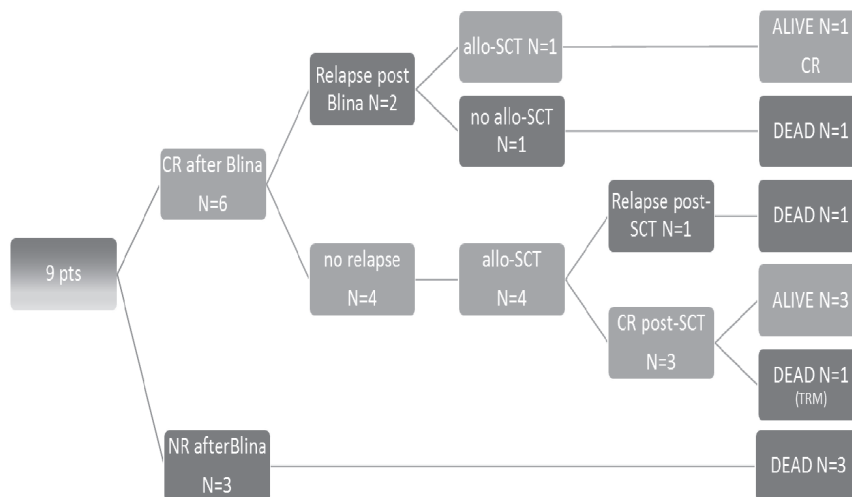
9 pts

CR after Blina N=6

Relapse post Blina N=2

allo-SCT N=1

ALIVE N=1 CR

no allo-SCT N=1

DEAD N=1

no relapse N=4

allo-SCT N=4

Relapse post-SCT N=1

DEAD N=1

CR post-SCT N=3

ALIVE N=3

DEAD N=1 (TRM)

NR afterBlina N=3

DEAD N=3